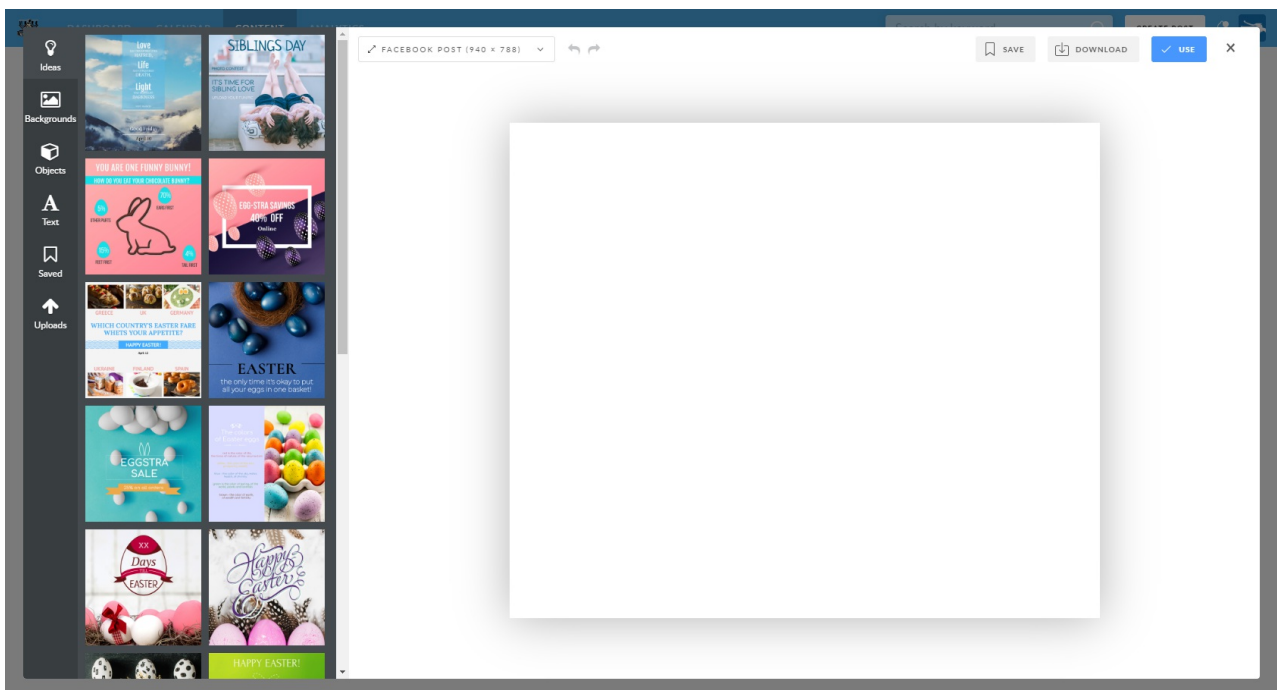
Ideas
Backgrounds
Objects
Text
Saved
Uploads

Love
Life
Light

SIBLINGS DAY
IT'S TIME FOR SIBLING LOVE

YOU ARE ONE FUNNY BUNNY!
HOW DO YOU EAT YOUR CHOCOLATE BUNNY?

EGG-STRA SAVINGS
40% OFF
Online

GREECE UK GERMANY
WHICH COUNTRY'S EASTER FARE WHETS YOUR APPETITE?
HAPPY EASTER!

EASTER
the only time it's okay to put all your eggs in one basket!

EGGSTRA SALE

XX
Days
EASTER

Happy Easter

HAPPY EASTER!

FACEBOOK POST (940 × 788)
SAVE
DOWNLOAD
USE
×